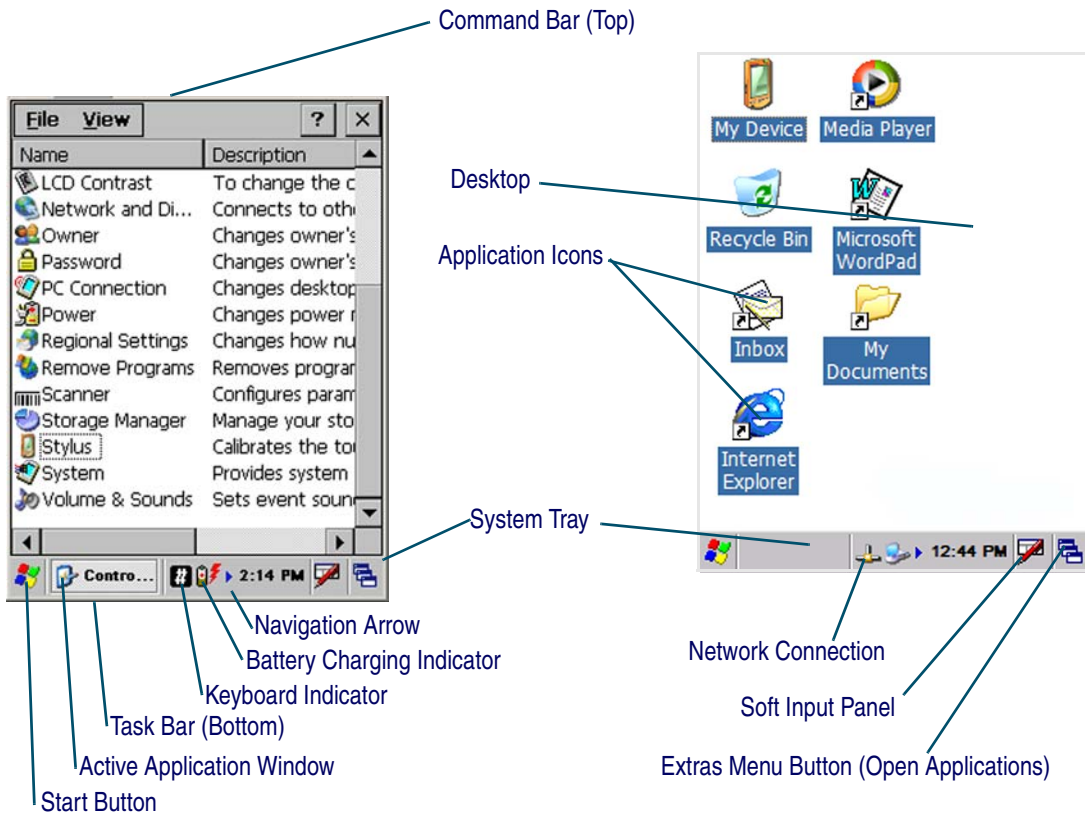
Command Bar (Top)

File View ? ×

| Name | Description |
|---|---|
| LCD Contrast | To change the c |
| Network and Di... | Connects to oth |
| Owner | Changes owner's |
| Password | Changes owner's |
| PC Connection | Changes desktop |
| Power | Changes power r |
| Regional Settings | Changes how nu |
| Remove Programs | Removes prograr |
| Scanner | Configures parar |
| Storage Manager | Manage your sto |
| Stylus | Calibrates the to |
| System | Provides system |
| Volume & Sounds | Sets event soun |

Contro... 2:14 PM

My Device
Media Player
Desktop
Recycle Bin
Microsoft WordPad
Application Icons
Inbox
My Documents
Internet Explorer

System Tray

12:44 PM

Navigation Arrow
Battery Charging Indicator
Keyboard Indicator
Task Bar (Bottom)
Active Application Window
Start Button

Network Connection
Soft Input Panel
Extras Menu Button (Open Applications)